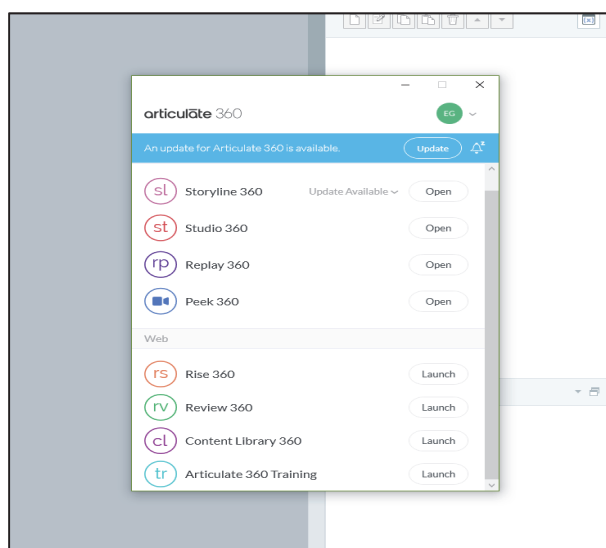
articulate 360

EG

An update for Articulate 360 is available.

Update

sl Storyline 360 Update Available Open

st Studio 360 Open

rp Replay 360 Open

Peek 360 Open

Web

rs Rise 360 Launch

rv Review 360 Launch

cl Content Library 360 Launch

tr Articulate 360 Training Launch